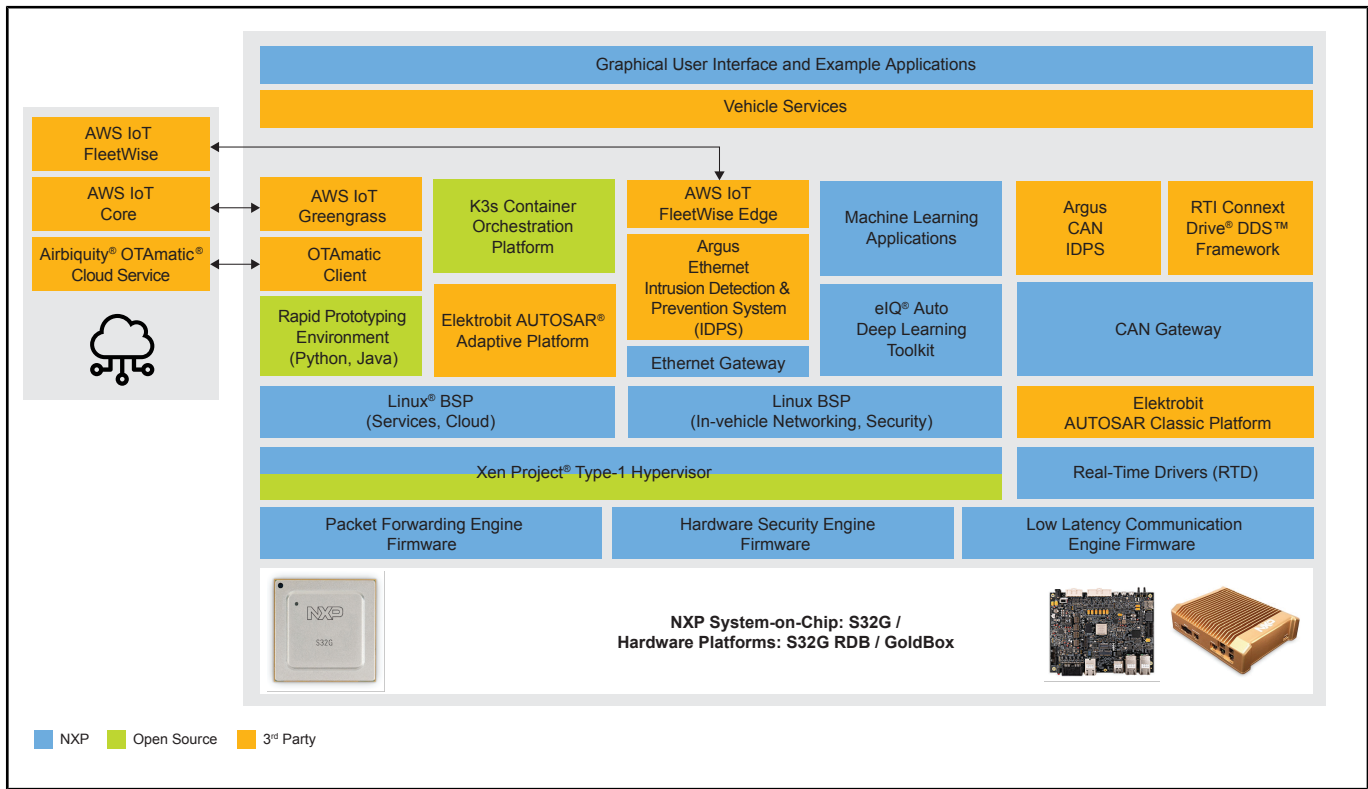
AWS IoT FleetWise

AWS IoT Core

Airbiquity® OTAmatic® Cloud Service

Graphical User Interface and Example Applications

Vehicle Services

AWS IoT Greengrass

OTAmatic Client

Rapid Prototyping Environment (Python, Java)

K3s Container Orchestration Platform

Elektrobit AUTOSAR® Adaptive Platform

AWS IoT FleetWise Edge

Argus Ethernet Intrusion Detection & Prevention System (IDPS)

Ethernet Gateway

Machine Learning Applications

eIQ® Auto Deep Learning Toolkit

Argus CAN IDPS

RTI Connext Drive® DDS™ Framework

CAN Gateway

Linux® BSP (Services, Cloud)

Linux BSP (In-vehicle Networking, Security)

Elektrobit AUTOSAR Classic Platform

Xen Project® Type-1 Hypervisor

Real-Time Drivers (RTD)

Packet Forwarding Engine Firmware

Hardware Security Engine Firmware

Low Latency Communication Engine Firmware

NXP

S32G

NXP System-on-Chip: S32G / Hardware Platforms: S32G RDB / GoldBox

NXP Open Source 3rd Party